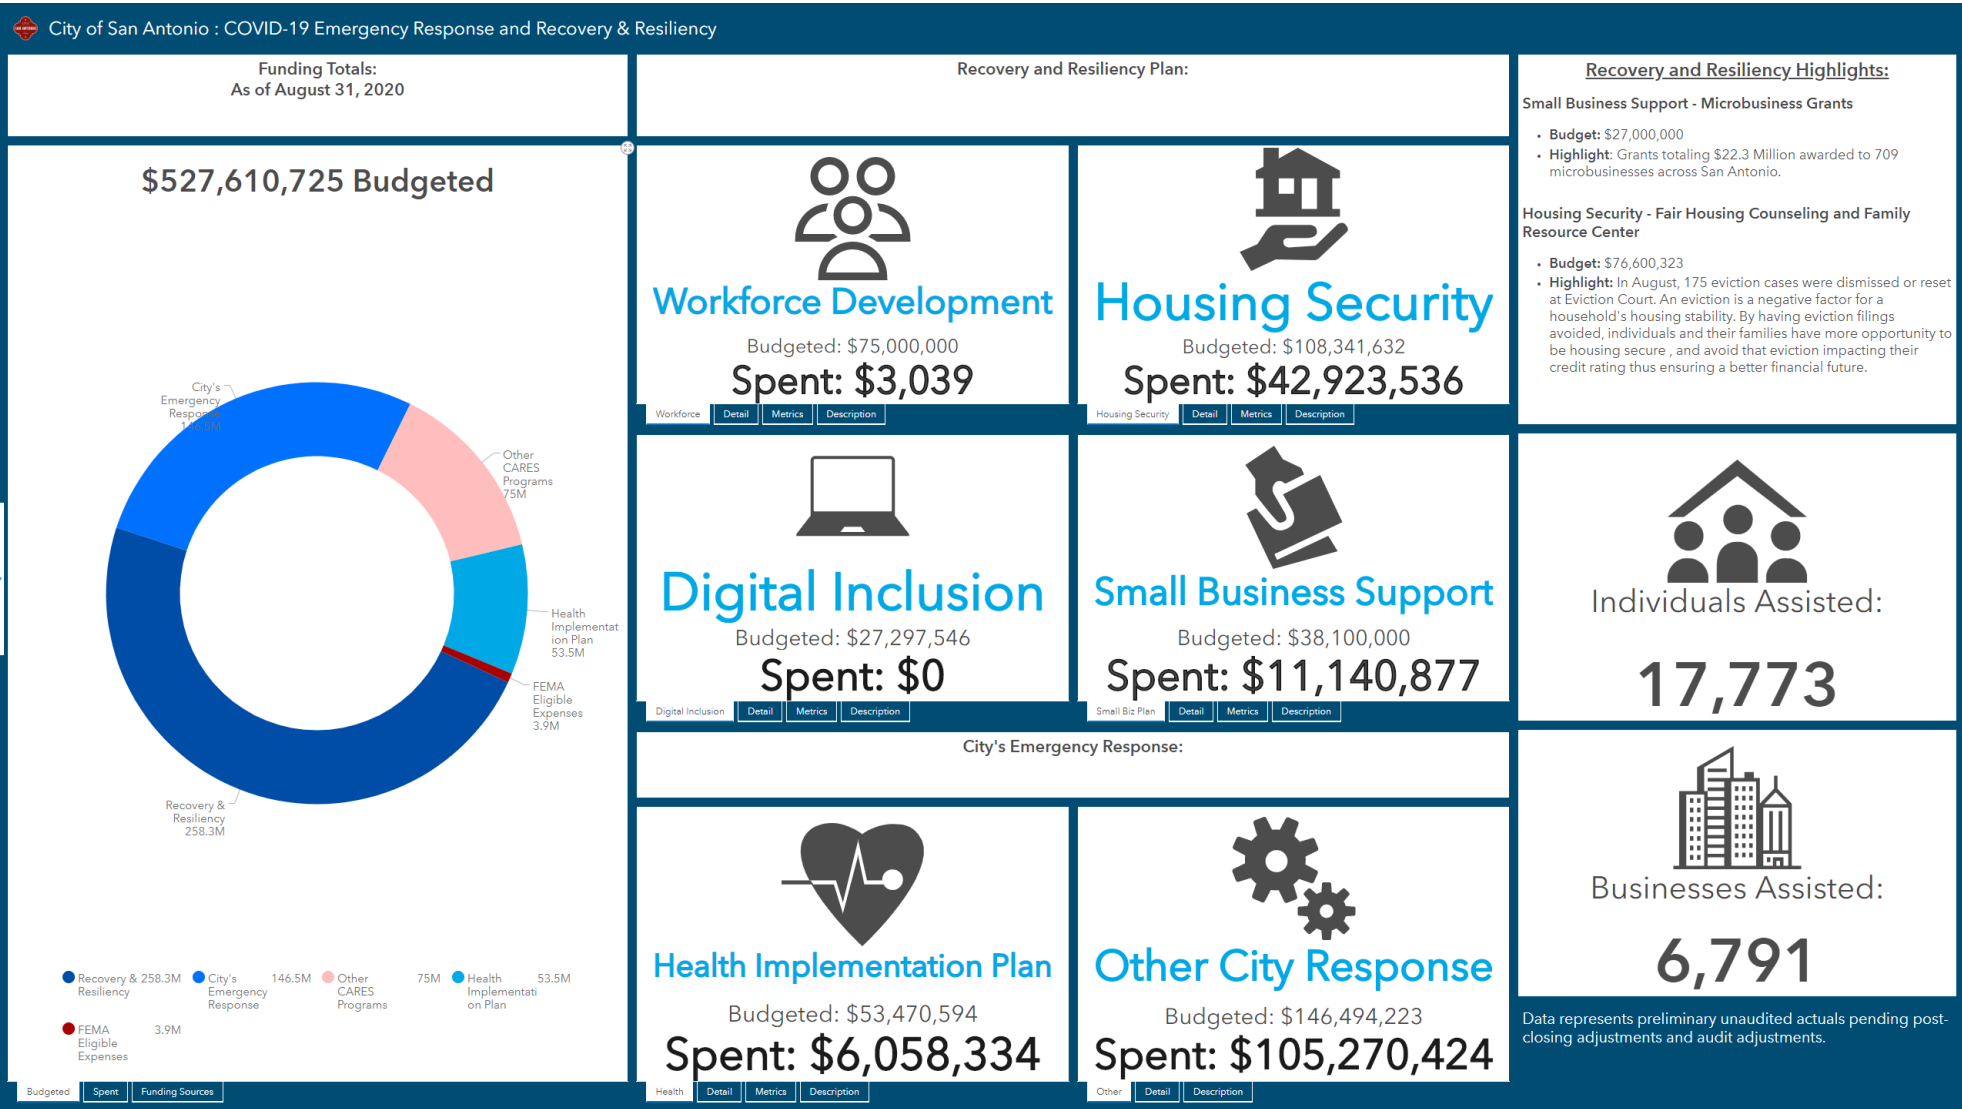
City of San Antonio : COVID-19 Emergency Response and Recovery & Resiliency

Funding Totals:
As of August 31, 2020

$527,610,725 Budgeted

City's Emergency Response 146.5M

Other CARES Programs 75M

Health Implementation Plan 53.5M

FEMA Eligible Expenses 3.9M

Recovery & Resiliency 258.3M

Recovery & Resiliency 258.3M
City's Emergency Response 146.5M
Other CARES Programs 75M
Health Implementation Plan 53.5M
FEMA Eligible Expenses 3.9M

Budgeted | Spent | Funding Sources

Recovery and Resiliency Plan:

Workforce Development
Budgeted: $75,000,000
Spent: $3,039
Workforce | Detail | Metrics | Description

Housing Security
Budgeted: $108,341,632
Spent: $42,923,536
Housing Security | Detail | Metrics | Description

Digital Inclusion
Budgeted: $27,297,546
Spent: $0
Digital Inclusion | Detail | Metrics | Description

Small Business Support
Budgeted: $38,100,000
Spent: $11,140,877
Small Biz Plan | Detail | Metrics | Description

City's Emergency Response:

Health Implementation Plan
Budgeted: $53,470,594
Spent: $6,058,334
Health | Detail | Metrics | Description

Other City Response
Budgeted: $146,494,223
Spent: $105,270,424
Other | Detail | Description

Recovery and Resiliency Highlights:

Small Business Support - Microbusiness Grants

• Budget: $27,000,000
• Highlight: Grants totaling $22.3 Million awarded to 709 microbusinesses across San Antonio.

Housing Security - Fair Housing Counseling and Family Resource Center

• Budget: $76,600,323
• Highlight: In August, 175 eviction cases were dismissed or reset at Eviction Court. An eviction is a negative factor for a household's housing stability. By having eviction filings avoided, individuals and their families have more opportunity to be housing secure , and avoid that eviction impacting their credit rating thus ensuring a better financial future.

Individuals Assisted:
17,773

Businesses Assisted:
6,791

Data represents preliminary unaudited actuals pending post-closing adjustments and audit adjustments.